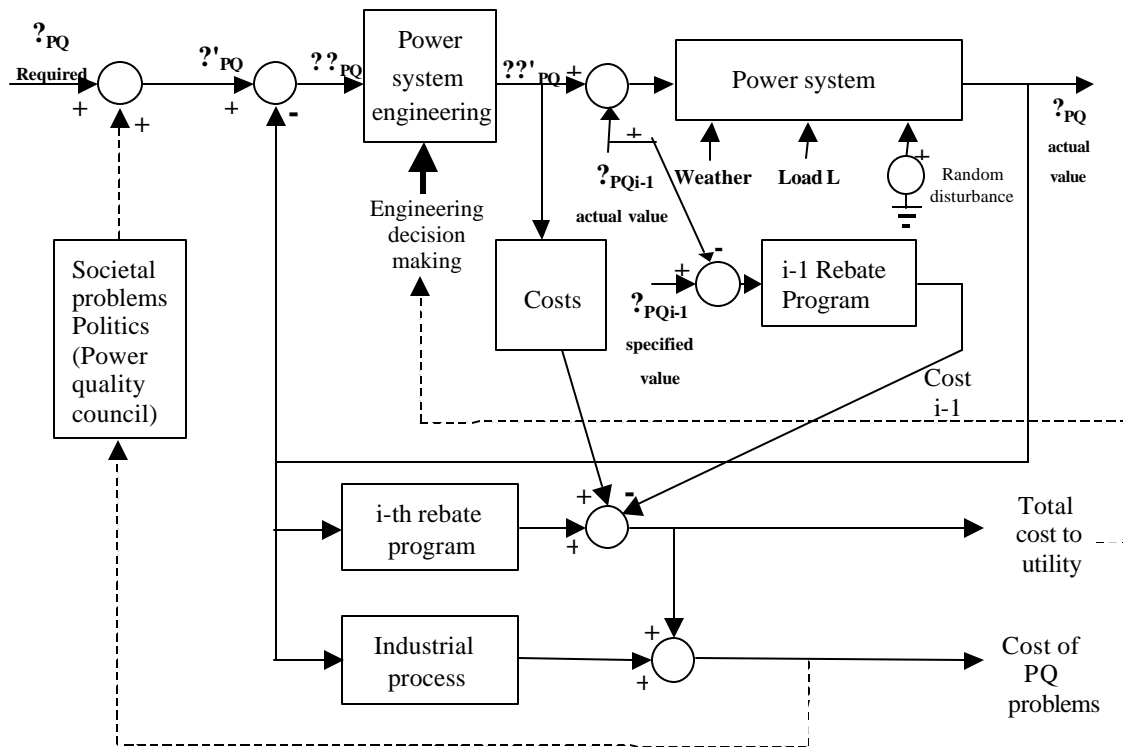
$?_{PQ}$ Required

+

+

$?'_{PQ}$

+

-

$??_{PQ}$

Power system engineering

$??'_{PQ}$

+

Power system

+

$?_{PQ}$ actual value

$?_{PQi-1}$ actual value

Weather

Load L

+

Random disturbance

Engineering decision making

Costs

-

+

$?_{PQi-1}$ specified value

i-1 Rebate Program

Societal problems Politics (Power quality council)

Cost i-1

i-th rebate program

+

-

+

Total cost to utility

Industrial process

+

+

Cost of PQ problems